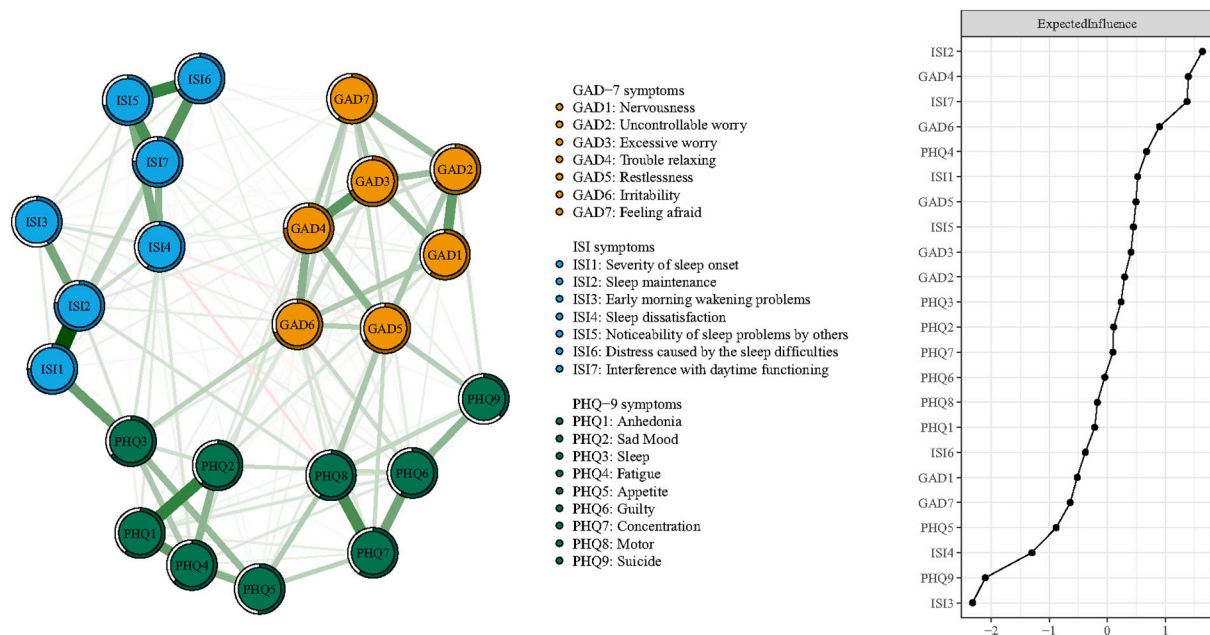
ISI6
ISI5
GAD7
GAD2
GAD3
ISI7
ISI3
ISI4
GAD4
GAD1
ISI2
GAD6
GAD5
ISI1
PHQ9
PHQ3
PHQ2
PHQ8
PHQ6
PHQ1
PHQ7
PHQ4
PHQ5

GAD−7 symptoms
GAD1: Nervousness
GAD2: Uncontrollable worry
GAD3: Excessive worry
GAD4: Trouble relaxing
GAD5: Restlessness
GAD6: Irritability
GAD7: Feeling afraid

ISI symptoms
ISI1: Severity of sleep onset
ISI2: Sleep maintenance
ISI3: Early morning wakening problems
ISI4: Sleep dissatisfaction
ISI5: Noticeability of sleep problems by others
ISI6: Distress caused by the sleep difficulties
ISI7: Interference with daytime functioning

PHQ−9 symptoms
PHQ1: Anhedonia
PHQ2: Sad Mood
PHQ3: Sleep
PHQ4: Fatigue
PHQ5: Appetite
PHQ6: Guilty
PHQ7: Concentration
PHQ8: Motor
PHQ9: Suicide

ExpectedInfluence
ISI2
GAD4
ISI7
GAD6
PHQ4
ISI1
GAD5
ISI5
GAD3
GAD2
PHQ3
PHQ2
PHQ7
PHQ6
PHQ8
PHQ1
ISI6
GAD1
GAD7
PHQ5
ISI4
PHQ9
ISI3
−2
−1
0
1